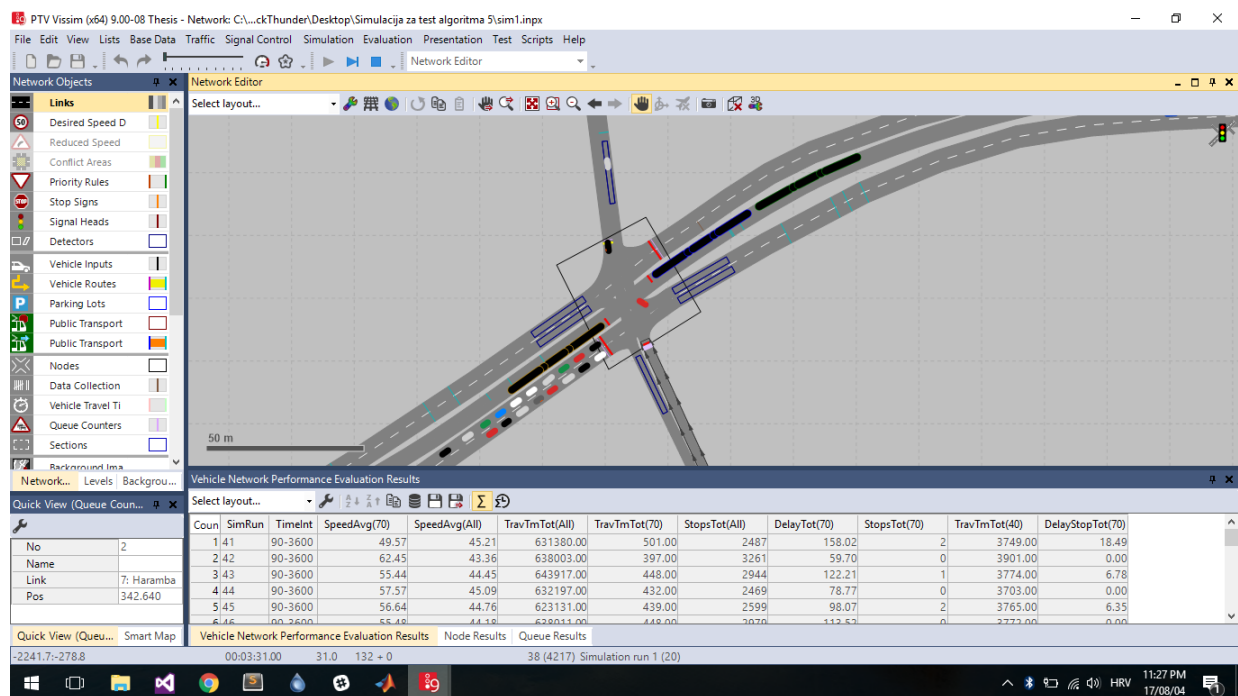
PTV Vissim (x64) 9.00-08 Thesis - Network: C:\...ckThunder\Desktop\Simulacija za test algoritma 5\sim1.inpx

File Edit View Lists Base Data Traffic Signal Control Simulation Evaluation Presentation Test Scripts Help

Network Editor

Network Objects

Links
Desired Speed D
Reduced Speed
Conflict Areas
Priority Rules
Stop Signs
Signal Heads
Detectors
Vehicle Inputs
Vehicle Routes
Parking Lots
Public Transport
Public Transport
Nodes
Data Collection
Vehicle Travel Ti
Queue Counters
Sections
Background Ima

Network... Levels Backgrou...

Network Editor

Select layout...

50 m

Quick View (Queue Coun...

| No | 2 |
|---|---|
| Name | |
| Link | 7: Haramba |
| Pos | 342.640 |

Quick View (Queu... Smart Map

Vehicle Network Performance Evaluation Results

Select layout...

| Coun | SimRun | TimeInt | SpeedAvg(70) | SpeedAvg(All) | TravTmTot(All) | TravTmTot(70) | StopsTot(All) | DelayTot(70) | StopsTot(70) | TravTmTot(40) | DelayStopTot(70) |
|---|---|---|---|---|---|---|---|---|---|---|---|
| 1 | 41 | 90-3600 | 49.57 | 45.21 | 631380.00 | 501.00 | 2487 | 158.02 | 2 | 3749.00 | 18.49 |
| 2 | 42 | 90-3600 | 62.45 | 43.36 | 638003.00 | 397.00 | 3261 | 59.70 | 0 | 3901.00 | 0.00 |
| 3 | 43 | 90-3600 | 55.44 | 44.45 | 643917.00 | 448.00 | 2944 | 122.21 | 1 | 3774.00 | 6.78 |
| 4 | 44 | 90-3600 | 57.57 | 45.09 | 632197.00 | 432.00 | 2469 | 78.77 | 0 | 3703.00 | 0.00 |
| 5 | 45 | 90-3600 | 56.64 | 44.76 | 623131.00 | 439.00 | 2599 | 98.07 | 2 | 3765.00 | 6.35 |
| 6 | 46 | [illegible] | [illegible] | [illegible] | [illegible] | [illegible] | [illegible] | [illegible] | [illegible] | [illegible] | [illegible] |

Vehicle Network Performance Evaluation Results Node Results Queue Results

-2241.7:-278.8 00:03:31.00 31.0 132 + 0 38 (4217) Simulation run 1 (20)

HRV 11:27 PM 17/08/04